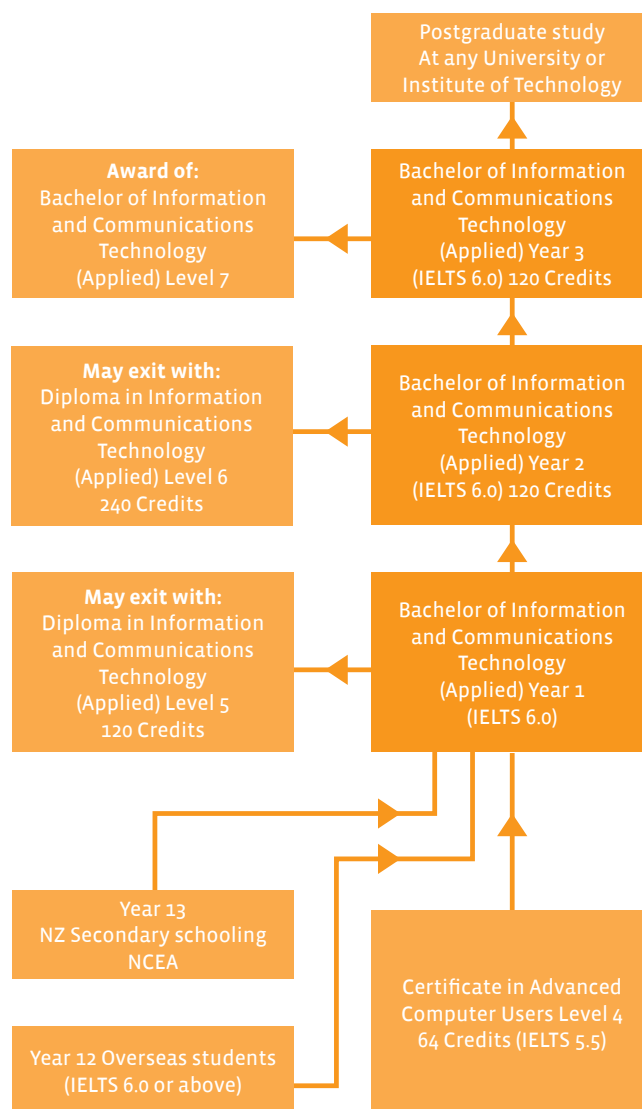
Postgraduate study
At any University or
Institute of Technology

**Award of:**
Bachelor of Information and Communications Technology (Applied) Level 7

Bachelor of Information and Communications Technology (Applied) Year 3 (IELTS 6.0) 120 Credits

**May exit with:**
Diploma in Information and Communications Technology (Applied) Level 6 240 Credits

Bachelor of Information and Communications Technology (Applied) Year 2 (IELTS 6.0) 120 Credits

**May exit with:**
Diploma in Information and Communications Technology (Applied) Level 5 120 Credits

Bachelor of Information and Communications Technology (Applied) Year 1 (IELTS 6.0)

Year 13
NZ Secondary schooling
NCEA

Certificate in Advanced Computer Users Level 4 64 Credits (IELTS 5.5)

Year 12 Overseas students (IELTS 6.0 or above)